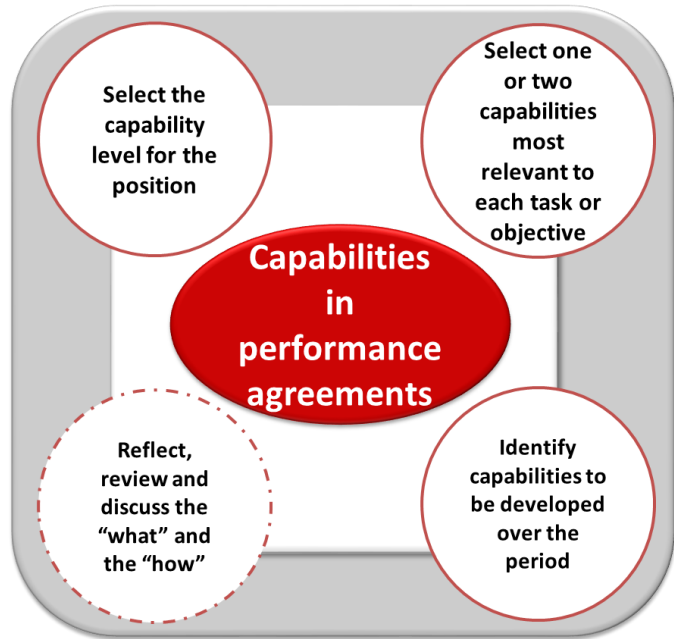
Select the capability level for the position

Select one or two capabilities most relevant to each task or objective

Capabilities in performance agreements

Reflect, review and discuss the “what” and the “how”

Identify capabilities to be developed over the period